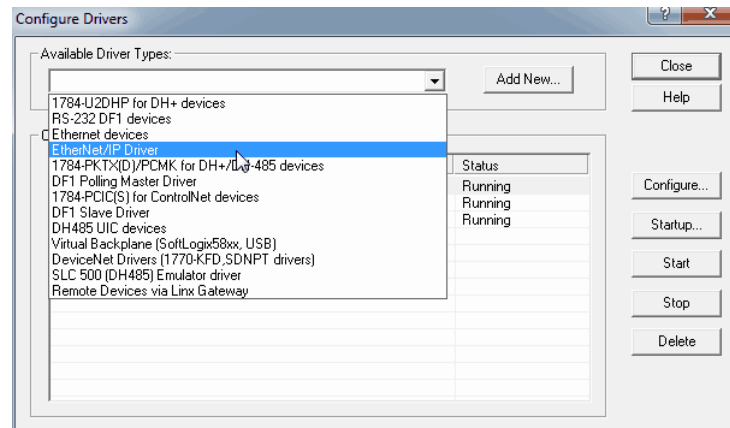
Configure Drivers

?

X

Available Driver Types:

Add New...

Close

Help

1784-U2DHP for DH+ devices
RS-232 DF1 devices
Ethernet devices
EtherNet/IP Driver
1784-PKTX(D)/PCMK for DH+/D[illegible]-485 devices
DF1 Polling Master Driver
1784-PCIC(S) for ControlNet devices
DF1 Slave Driver
DH485 UIC devices
Virtual Backplane (SoftLogix58xx, USB)
DeviceNet Drivers (1770-KFD,SDNPT drivers)
SLC 500 (DH485) Emulator driver
Remote Devices via Linx Gateway

C

| Status |
|---|
| Running |
| Running |
| Running |

Configure...

Startup...

Start

Stop

Delete